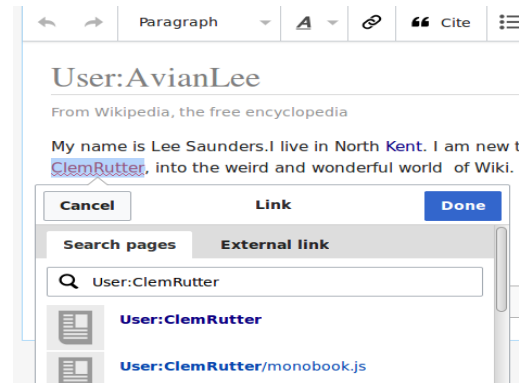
Paragraph

Cite

User:AvianLee

From Wikipedia, the free encyclopedia

My name is Lee Saunders.I live in North Kent. I am new t ClemRutter, into the weird and wonderful world of Wiki.

Cancel

Link

Done

Search pages

External link

User:ClemRutter

User:ClemRutter

User:ClemRutter/monobook.js